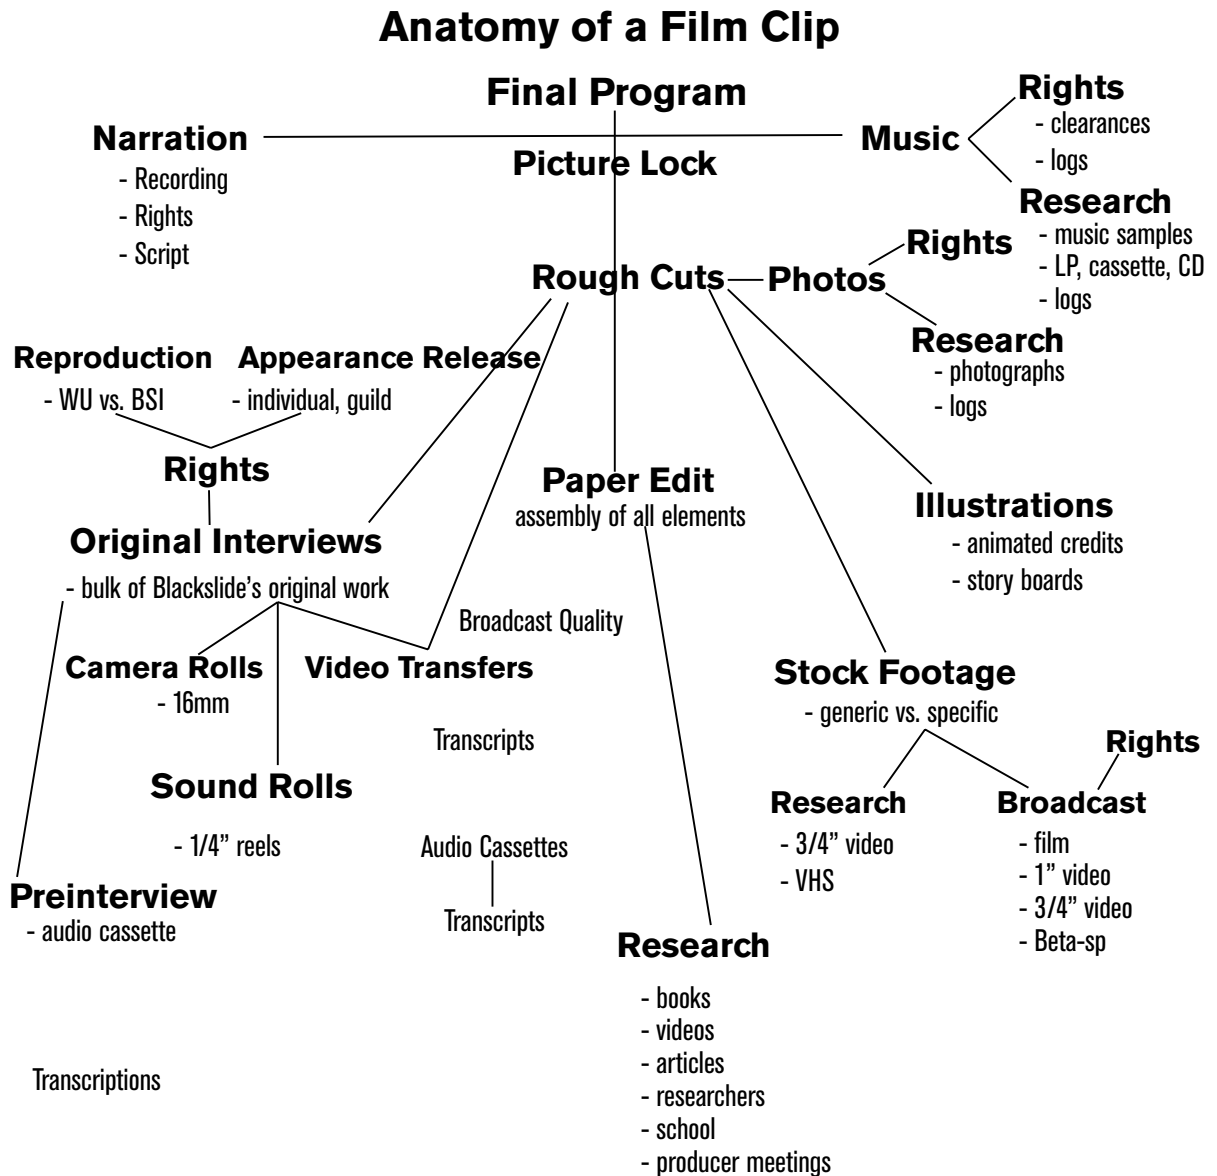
Anatomy of a Film Clip

Final Program

Narration
- Recording
- Rights
- Script

Music

Rights
- clearances
- logs

Research
- music samples
- LP, cassette, CD
- logs

Picture Lock

Rough Cuts

Photos

Rights

Research
- photographs
- logs

Reproduction
- WU vs. BSI

Appearance Release
- individual, guild

Rights

Original Interviews
- bulk of Blackslide's original work

Paper Edit
assembly of all elements

Illustrations
- animated credits
- story boards

Broadcast Quality

Camera Rolls
- 16mm

Video Transfers

Transcripts

Stock Footage
- generic vs. specific

Rights

Sound Rolls
- 1/4" reels

Research
- 3/4" video
- VHS

Broadcast
- film
- 1" video
- 3/4" video
- Beta-sp

Audio Cassettes

Transcripts

Preinterview
- audio cassette

Research
- books
- videos
- articles
- researchers
- school
- producer meetings

Transcriptions